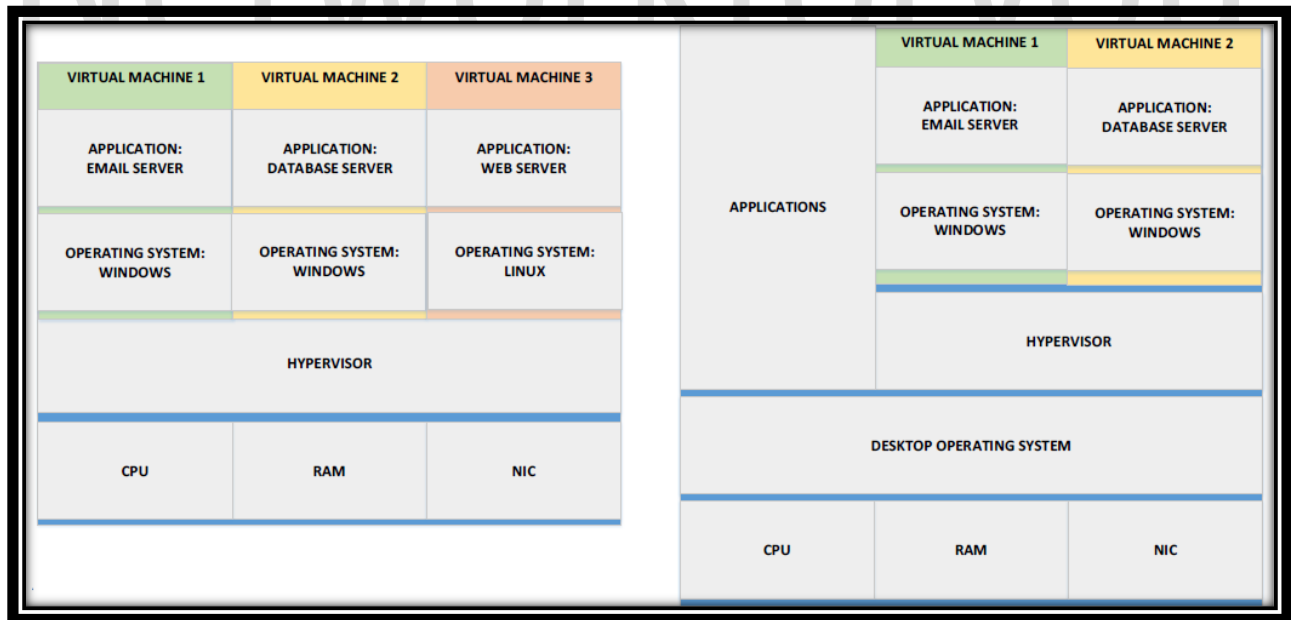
VIRTUAL MACHINE 1
VIRTUAL MACHINE 2
VIRTUAL MACHINE 3

APPLICATION: EMAIL SERVER
APPLICATION: DATABASE SERVER
APPLICATION: WEB SERVER

OPERATING SYSTEM: WINDOWS
OPERATING SYSTEM: WINDOWS
OPERATING SYSTEM: LINUX

HYPERVISOR

CPU
RAM
NIC

VIRTUAL MACHINE 1
VIRTUAL MACHINE 2

APPLICATION: EMAIL SERVER
APPLICATION: DATABASE SERVER

APPLICATIONS

OPERATING SYSTEM: WINDOWS
OPERATING SYSTEM: WINDOWS

HYPERVISOR

DESKTOP OPERATING SYSTEM

CPU
RAM
NIC